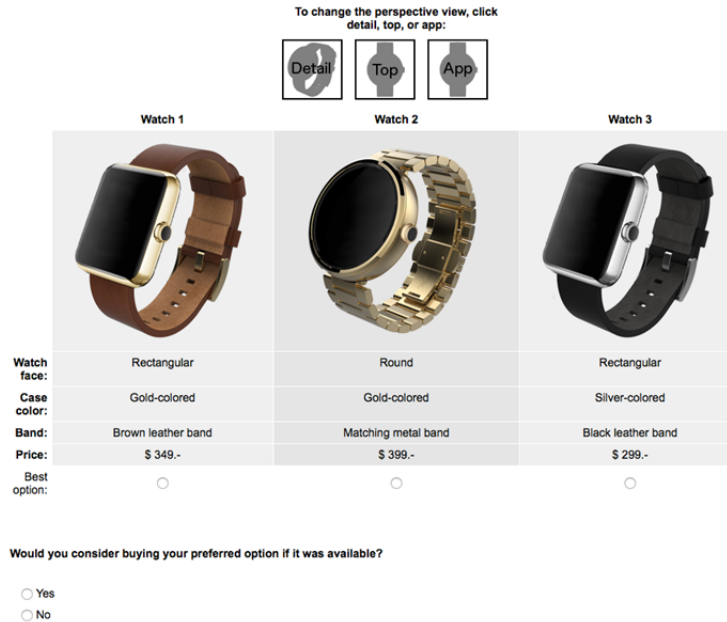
To change the perspective view, click detail, top, or app:

Detail Top App

| | Watch 1 | Watch 2 | Watch 3 |
|---|---|---|---|
| Watch face: | Rectangular | Round | Rectangular |
| Case color: | Gold-colored | Gold-colored | Silver-colored |
| Band: | Brown leather band | Matching metal band | Black leather band |
| Price: | $ 349.- | $ 399.- | $ 299.- |
| Best option: | | | |

Would you consider buying your preferred option if it was available?

Yes

No